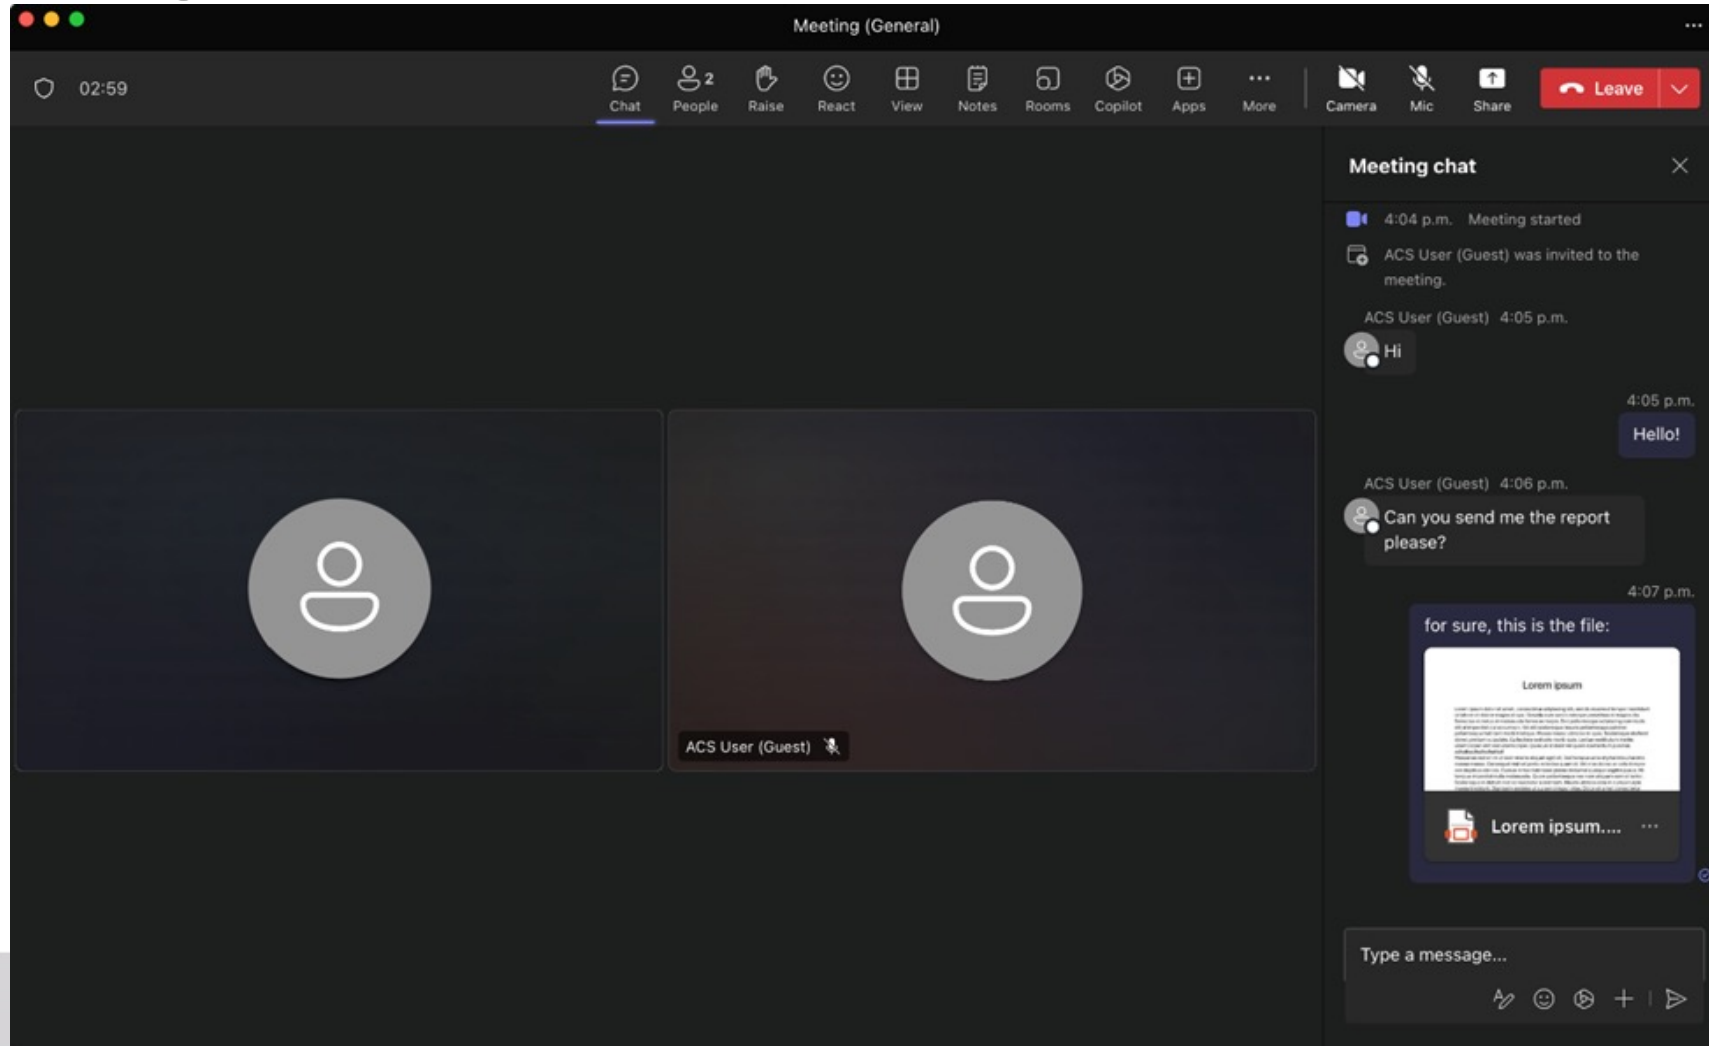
Meeting (General)

02:59

Chat 2 People Raise React View Notes Rooms Copilot Apps More Camera Mic Share Leave

Meeting chat

4:04 p.m. Meeting started

ACS User (Guest) was invited to the meeting.

ACS User (Guest) 4:05 p.m.

Hi

4:05 p.m.

Hello!

ACS User (Guest) 4:06 p.m.

Can you send me the report please?

4:07 p.m.

for sure, this is the file:

Lorem ipsum

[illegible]

Lorem ipsum....

ACS User (Guest)

Type a message...